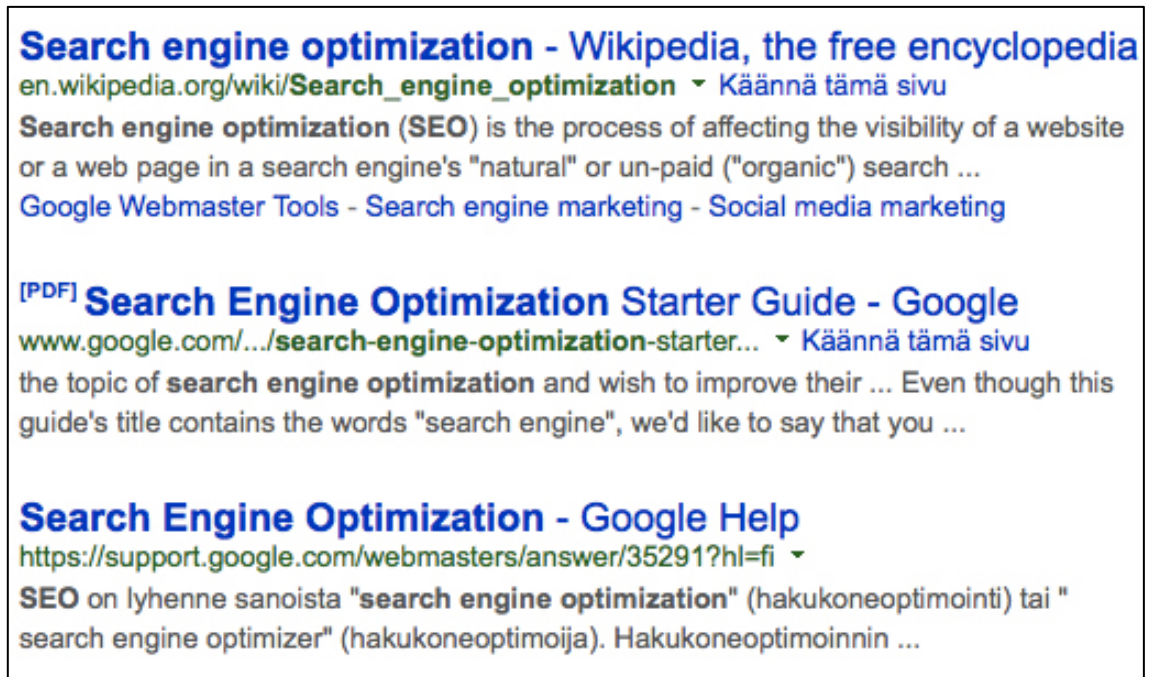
Search engine optimization - Wikipedia, the free encyclopedia
en.wikipedia.org/wiki/Search_engine_optimization ▾ Käännä tämä sivu
Search engine optimization (SEO) is the process of affecting the visibility of a website or a web page in a search engine's "natural" or un-paid ("organic") search ...
Google Webmaster Tools - Search engine marketing - Social media marketing

[PDF] Search Engine Optimization Starter Guide - Google
www.google.com/.../search-engine-optimization-starter... ▾ Käännä tämä sivu
the topic of search engine optimization and wish to improve their ... Even though this guide's title contains the words "search engine", we'd like to say that you ...

Search Engine Optimization - Google Help
https://support.google.com/webmasters/answer/35291?hl=fi ▾
SEO on lyhenne sanoista "search engine optimization" (hakukoneoptimointi) tai " search engine optimizer" (hakukoneoptimoija). Hakukoneoptimoinnin ...